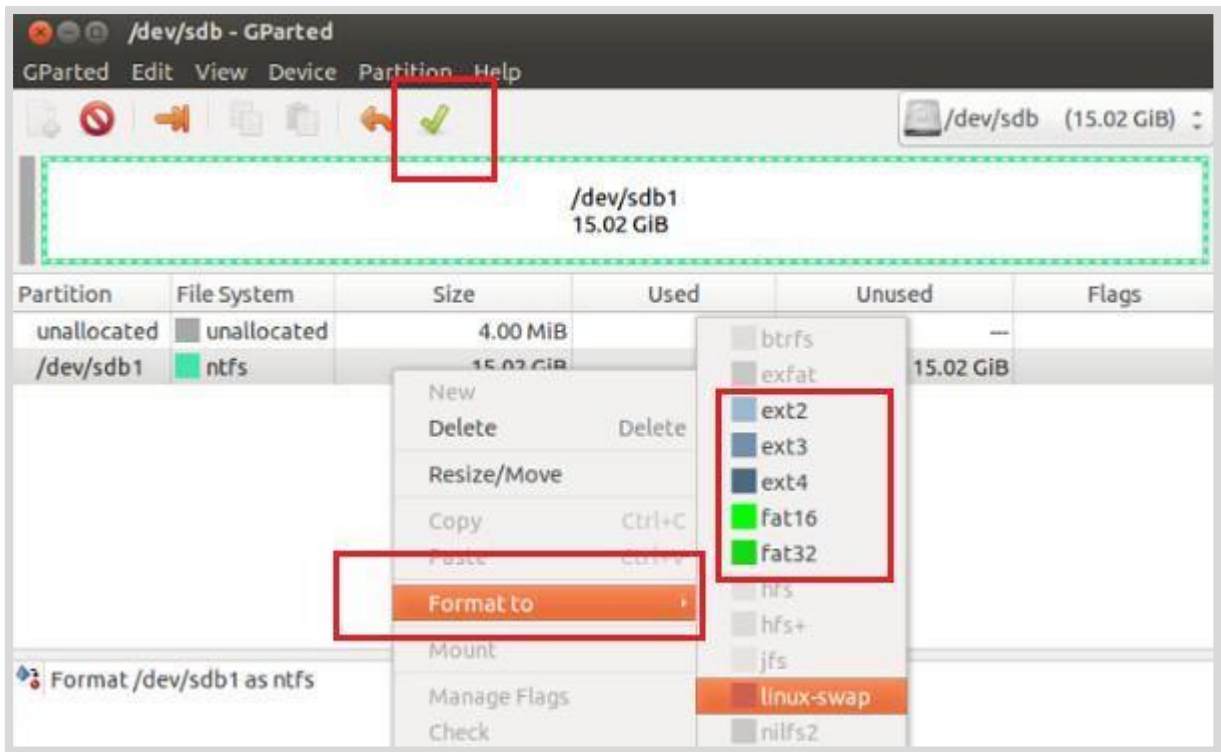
/dev/sdb - GParted

GParted Edit View Device Partition Help

/dev/sdb (15.02 GiB)

/dev/sdb1
15.02 GiB

| Partition | File System | Size | Used | Unused | Flags |
|---|---|---|---|---|---|
| unallocated | unallocated | 4.00 MiB | | --- | |
| /dev/sdb1 | ntfs | 15.02 GiB | | 15.02 GiB | |

New
Delete Delete
Resize/Move
Copy Ctrl+C
Paste Ctrl+V
Format to
Mount
Manage Flags
Check

btrfs
exfat
ext2
ext3
ext4
fat16
fat32
hfs
hfs+
jfs
linux-swap
nilfs2

Format /dev/sdb1 as ntfs